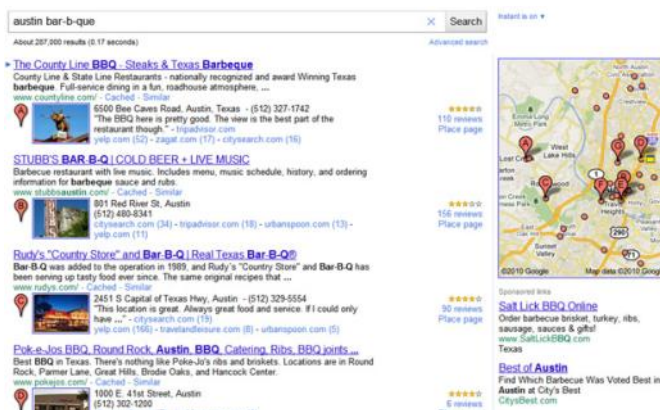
austin bar-b-que

Search

Instant is on ▾

About 287,000 results (0.17 seconds)

Advanced search

The County Line BBQ - Steaks & Texas Barbeque
County Line & State Line Restaurants - nationally recognized and award Winning Texas barbeque. Full-service dining in a fun, roadhouse atmosphere, ...
www.countyline.com/ - Cached - Similar

A
6500 Bee Caves Road, Austin, Texas - (512) 327-1742
"The BBQ here is pretty good. The view is the best part of the restaurant though." - tripadvisor.com
yelp.com (52) - zagat.com (17) - citysearch.com (16)

★★★★★
110 reviews
Place page

STUBB'S BAR-B-Q | COLD BEER + LIVE MUSIC
Barbecue restaurant with live music. Includes menu, music schedule, history, and ordering information for barbeque sauce and rubs.
www.stubbsaustin.com/ - Cached - Similar

B
801 Red River St, Austin
(512) 480-8341
citysearch.com (34) - tripadvisor.com (18) - urbanspoon.com (13) - yelp.com (11)

★★★★★
156 reviews
Place page

Rudy's "Country Store" and Bar-B-Q | Real Texas Bar-B-Q®
Bar-B-Q was added to the operation in 1989, and Rudy's "Country Store" and Bar-B-Q has been serving up tasty food ever since. The same original recipes that ...
www.rudys.com/ - Cached - Similar

C
2451 S Capital of Texas Hwy, Austin - (512) 329-5554
"This location is great. Always great food and service. If I could only have ..." - citysearch.com (19)
yelp.com (166) - travelandleisure.com (8) - urbanspoon.com (5)

★★★★★
90 reviews
Place page

Poke-e-Jos BBQ, Round Rock, Austin, BBQ, Catering, Ribs, BBQ joints ...
Best BBQ in Texas. There's nothing like Poke-Jo's ribs and briskets. Locations are in Round Rock, Parmer Lane, Great Hills, Brodie Oaks, and Hancock Center.
www.pokejos.com/ - Cached - Similar

1000 E. 41st Street, Austin
(512) 302-1200

★★★★★
6 reviews

West Lake Hills
Sunset Valley
290
©2010 Google
Map data ©2010 Google

Sponsored links

Salt Lick BBQ Online
Order barbecue brisket, turkey, ribs, sausage, sauces & gifts!
www.SaltLickBBQ.com
Texas

Best of Austin
Find Which Barbecue Was Voted Best in Austin at City's Best
CitysBest.com